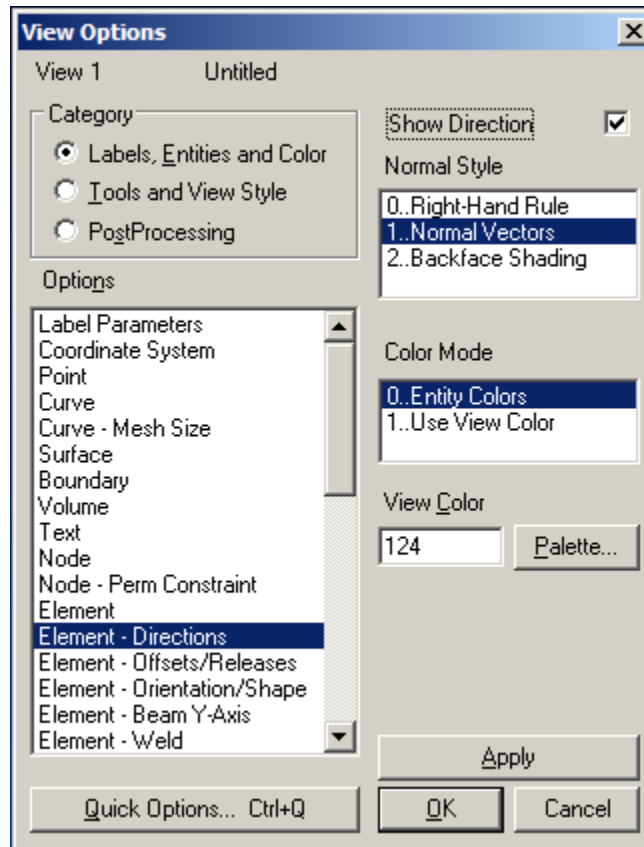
View Options
View 1 Untitled

Category
Labels, Entities and Color
Tools and View Style
PostProcessing

Options
Label Parameters
Coordinate System
Point
Curve
Curve - Mesh Size
Surface
Boundary
Volume
Text
Node
Node - Perm Constraint
Element
Element - Directions
Element - Offsets/Releases
Element - Orientation/Shape
Element - Beam Y-Axis
Element - Weld

Show Direction
Normal Style
0..Right-Hand Rule
1..Normal Vectors
2..Backface Shading

Color Mode
0..Entity Colors
1..Use View Color

View Color
124
Palette...

Apply
Quick Options... Ctrl+Q
OK
Cancel